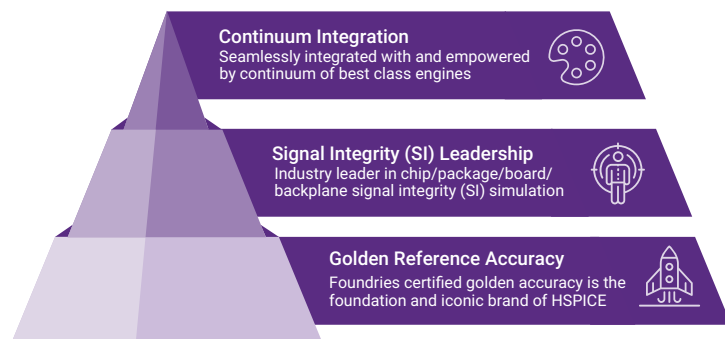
Continuum Integration
Seamlessly integrated with and empowered by continuum of best class engines

Signal Integrity (SI) Leadership
Industry leader in chip/package/board/ backplane signal integrity (SI) simulation

Golden Reference Accuracy
Foundries certified golden accuracy is the foundation and iconic brand of HSPICE